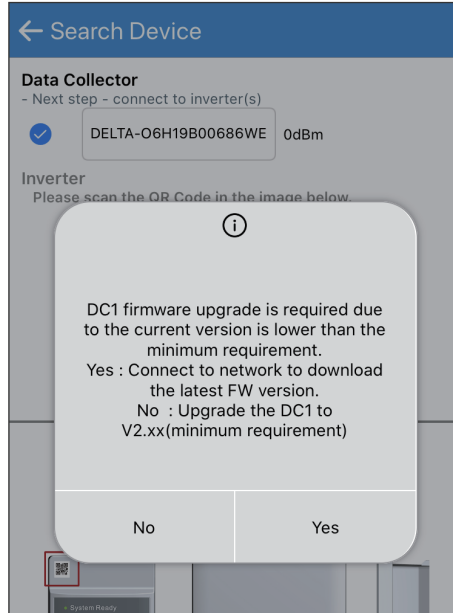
← Search Device

Data Collector
- Next step - connect to inverter(s)

DELTA-O6H19B00686WE 0dBm

Inverter
Please scan the QR Code in the image below.

ⓘ

DC1 firmware upgrade is required due to the current version is lower than the minimum requirement.
Yes : Connect to network to download the latest FW version.
No : Upgrade the DC1 to V2.xx(minimum requirement)

No

Yes

System Ready